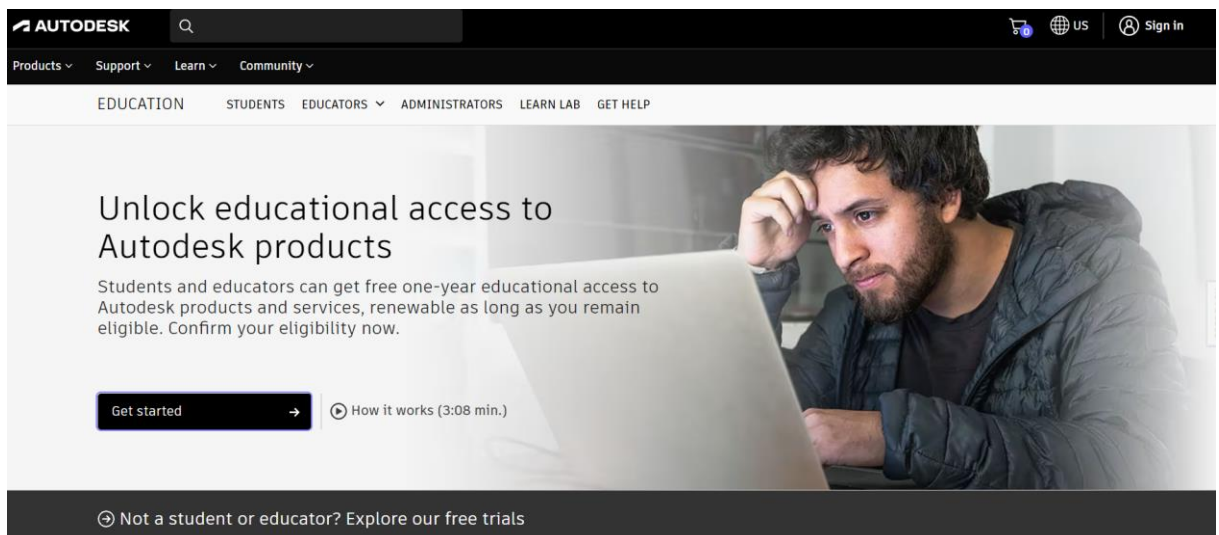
AUTODESK

0 US Sign in

Products Support Learn Community

EDUCATION STUDENTS EDUCATORS ADMINISTRATORS LEARN LAB GET HELP

Unlock educational access to Autodesk products

Students and educators can get free one-year educational access to Autodesk products and services, renewable as long as you remain eligible. Confirm your eligibility now.

Get started →

How it works (3:08 min.)

Not a student or educator? Explore our free trials